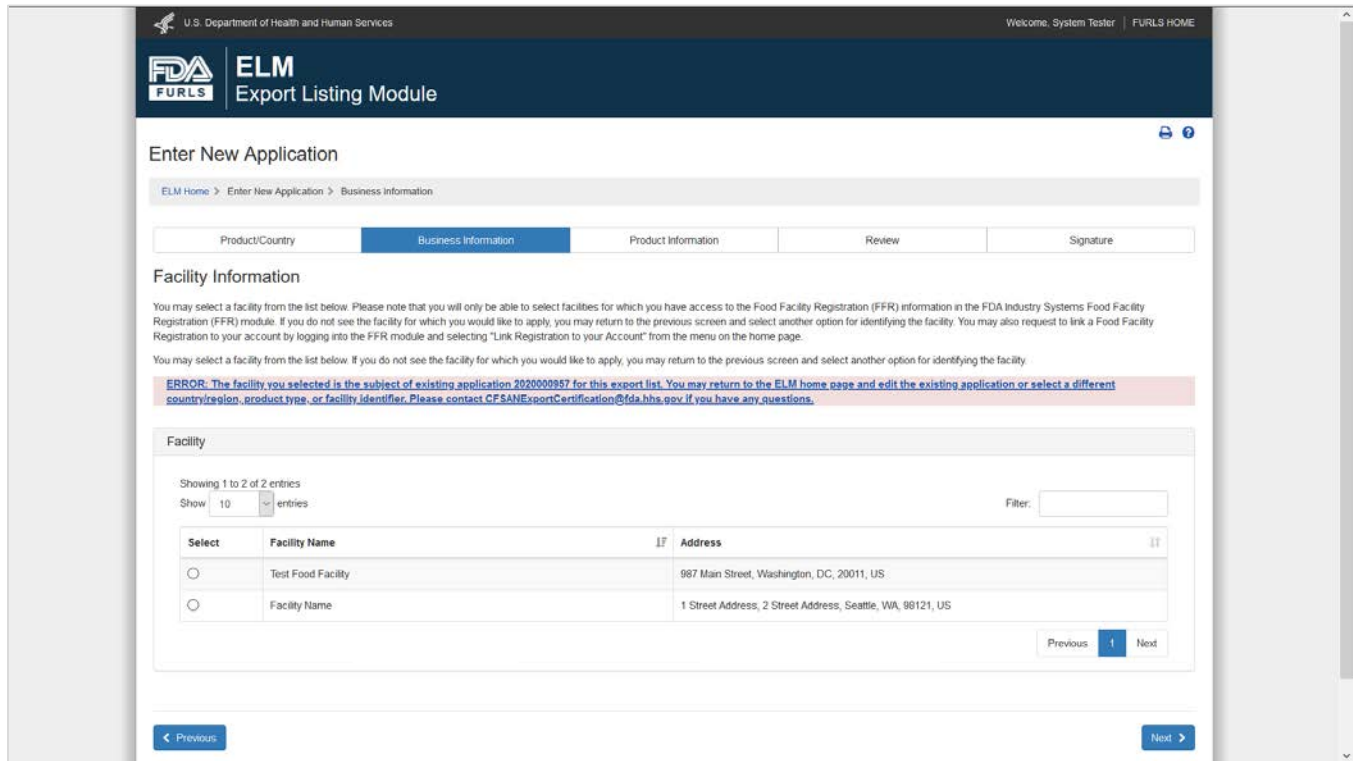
U.S. Department of Health and Human Services

Welcome, System Tester | FURLS HOME

FDA FURLS

ELM
Export Listing Module

Enter New Application

ELM Home > Enter New Application > Business Information

Product/Country | Business Information | Product Information | Review | Signature

Facility Information

You may select a facility from the list below. Please note that you will only be able to select facilities for which you have access to the Food Facility Registration (FFR) information in the FDA Industry Systems Food Facility Registration (FFR) module. If you do not see the facility for which you would like to apply, you may return to the previous screen and select another option for identifying the facility. You may also request to link a Food Facility Registration to your account by logging into the FFR module and selecting "Link Registration to your Account" from the menu on the home page.

You may select a facility from the list below. If you do not see the facility for which you would like to apply, you may return to the previous screen and select another option for identifying the facility.

ERROR: The facility you selected is the subject of existing application 2020000957 for this export list. You may return to the ELM home page and edit the existing application or select a different country/region, product type, or facility identifier. Please contact CFSANExportCertification@fda.hhs.gov if you have any questions.

Facility

Showing 1 to 2 of 2 entries
Show 10 entries

Filter:

| Select | Facility Name | Address |
|---|---|---|
| ○ | Test Food Facility | 987 Main Street, Washington, DC, 20011, US |
| ○ | Facility Name | 1 Street Address, 2 Street Address, Seattle, WA, 98121, US |

Previous 1 Next

< Previous

Next >